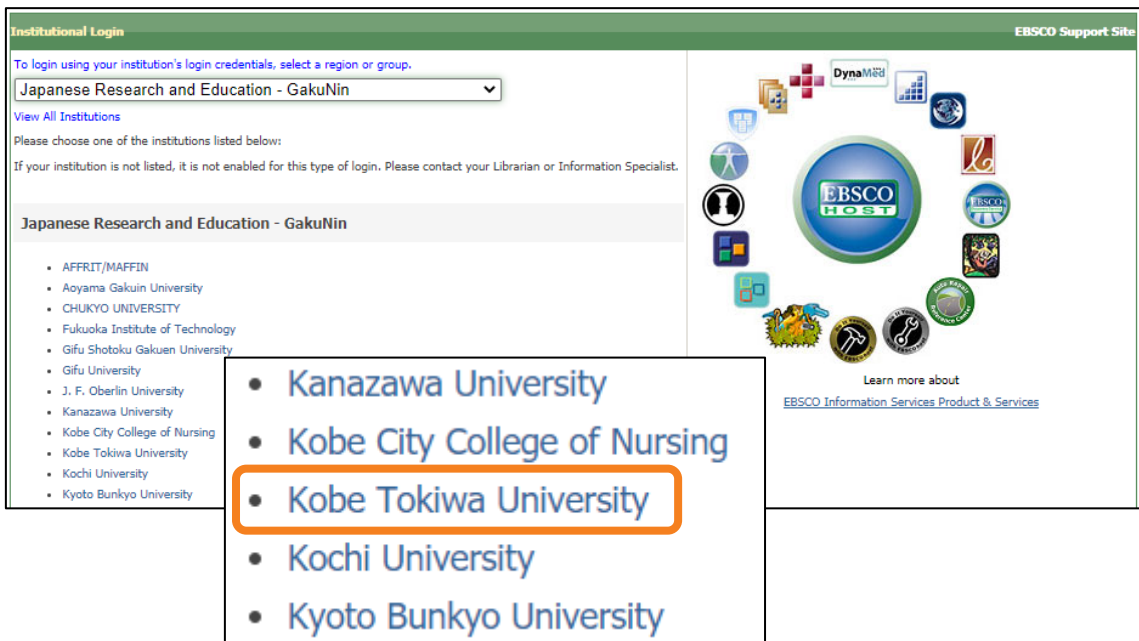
Institutional Login

EBSCO Support Site

To login using your institution's login credentials, select a region or group.

Japanese Research and Education - GakuNin

View All Institutions

Please choose one of the institutions listed below:

If your institution is not listed, it is not enabled for this type of login. Please contact your Librarian or Information Specialist.

Japanese Research and Education - GakuNin

- AFFRIT/MAFFIN
- Aoyama Gakuin University
- CHUKYO UNIVERSITY
- Fukuoka Institute of Technology
- Gifu Shotoku Gakuen University
- Gifu University
- J. F. Oberlin University
- Kanazawa University
- Kobe City College of Nursing
- Kobe Tokiwa University
- Kochi University
- Kyoto Bunkyo University

DynaMed

EBSCO HOST

Learn more about

EBSCO Information Services Product & Services

- Kanazawa University
- Kobe City College of Nursing
- Kobe Tokiwa University
- Kochi University
- Kyoto Bunkyo University